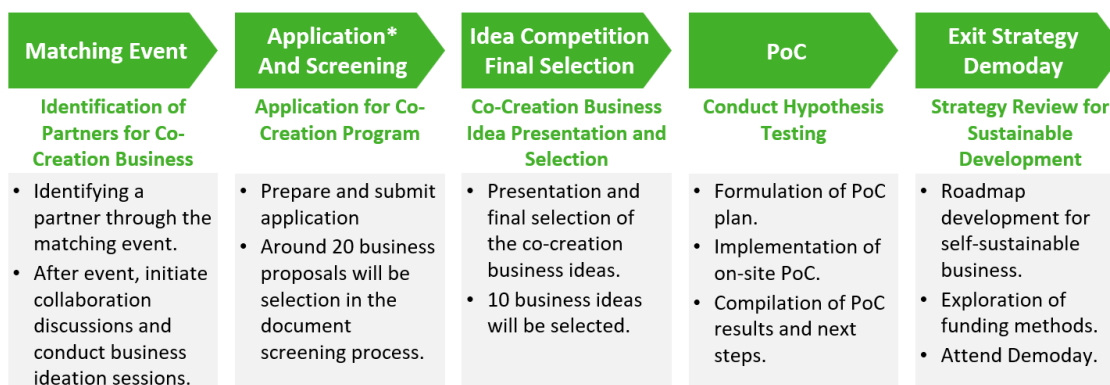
Matching Event

Identification of Partners for Co-Creation Business

- Identifying a partner through the matching event.
- After event, initiate collaboration discussions and conduct business ideation sessions.

Application* And Screening

Application for Co-Creation Program

- Prepare and submit application
- Around 20 business proposals will be selection in the document screening process.

Idea Competition Final Selection

Co-Creation Business Idea Presentation and Selection

- Presentation and final selection of the co-creation business ideas.
- 10 business ideas will be selected.

PoC

Conduct Hypothesis Testing

- Formulation of PoC plan.
- Implementation of on-site PoC.
- Compilation of PoC results and next steps.

Exit Strategy Demoday

Strategy Review for Sustainable Development

- Roadmap development for self-sustainable business.
- Exploration of funding methods.
- Attend Demoday.